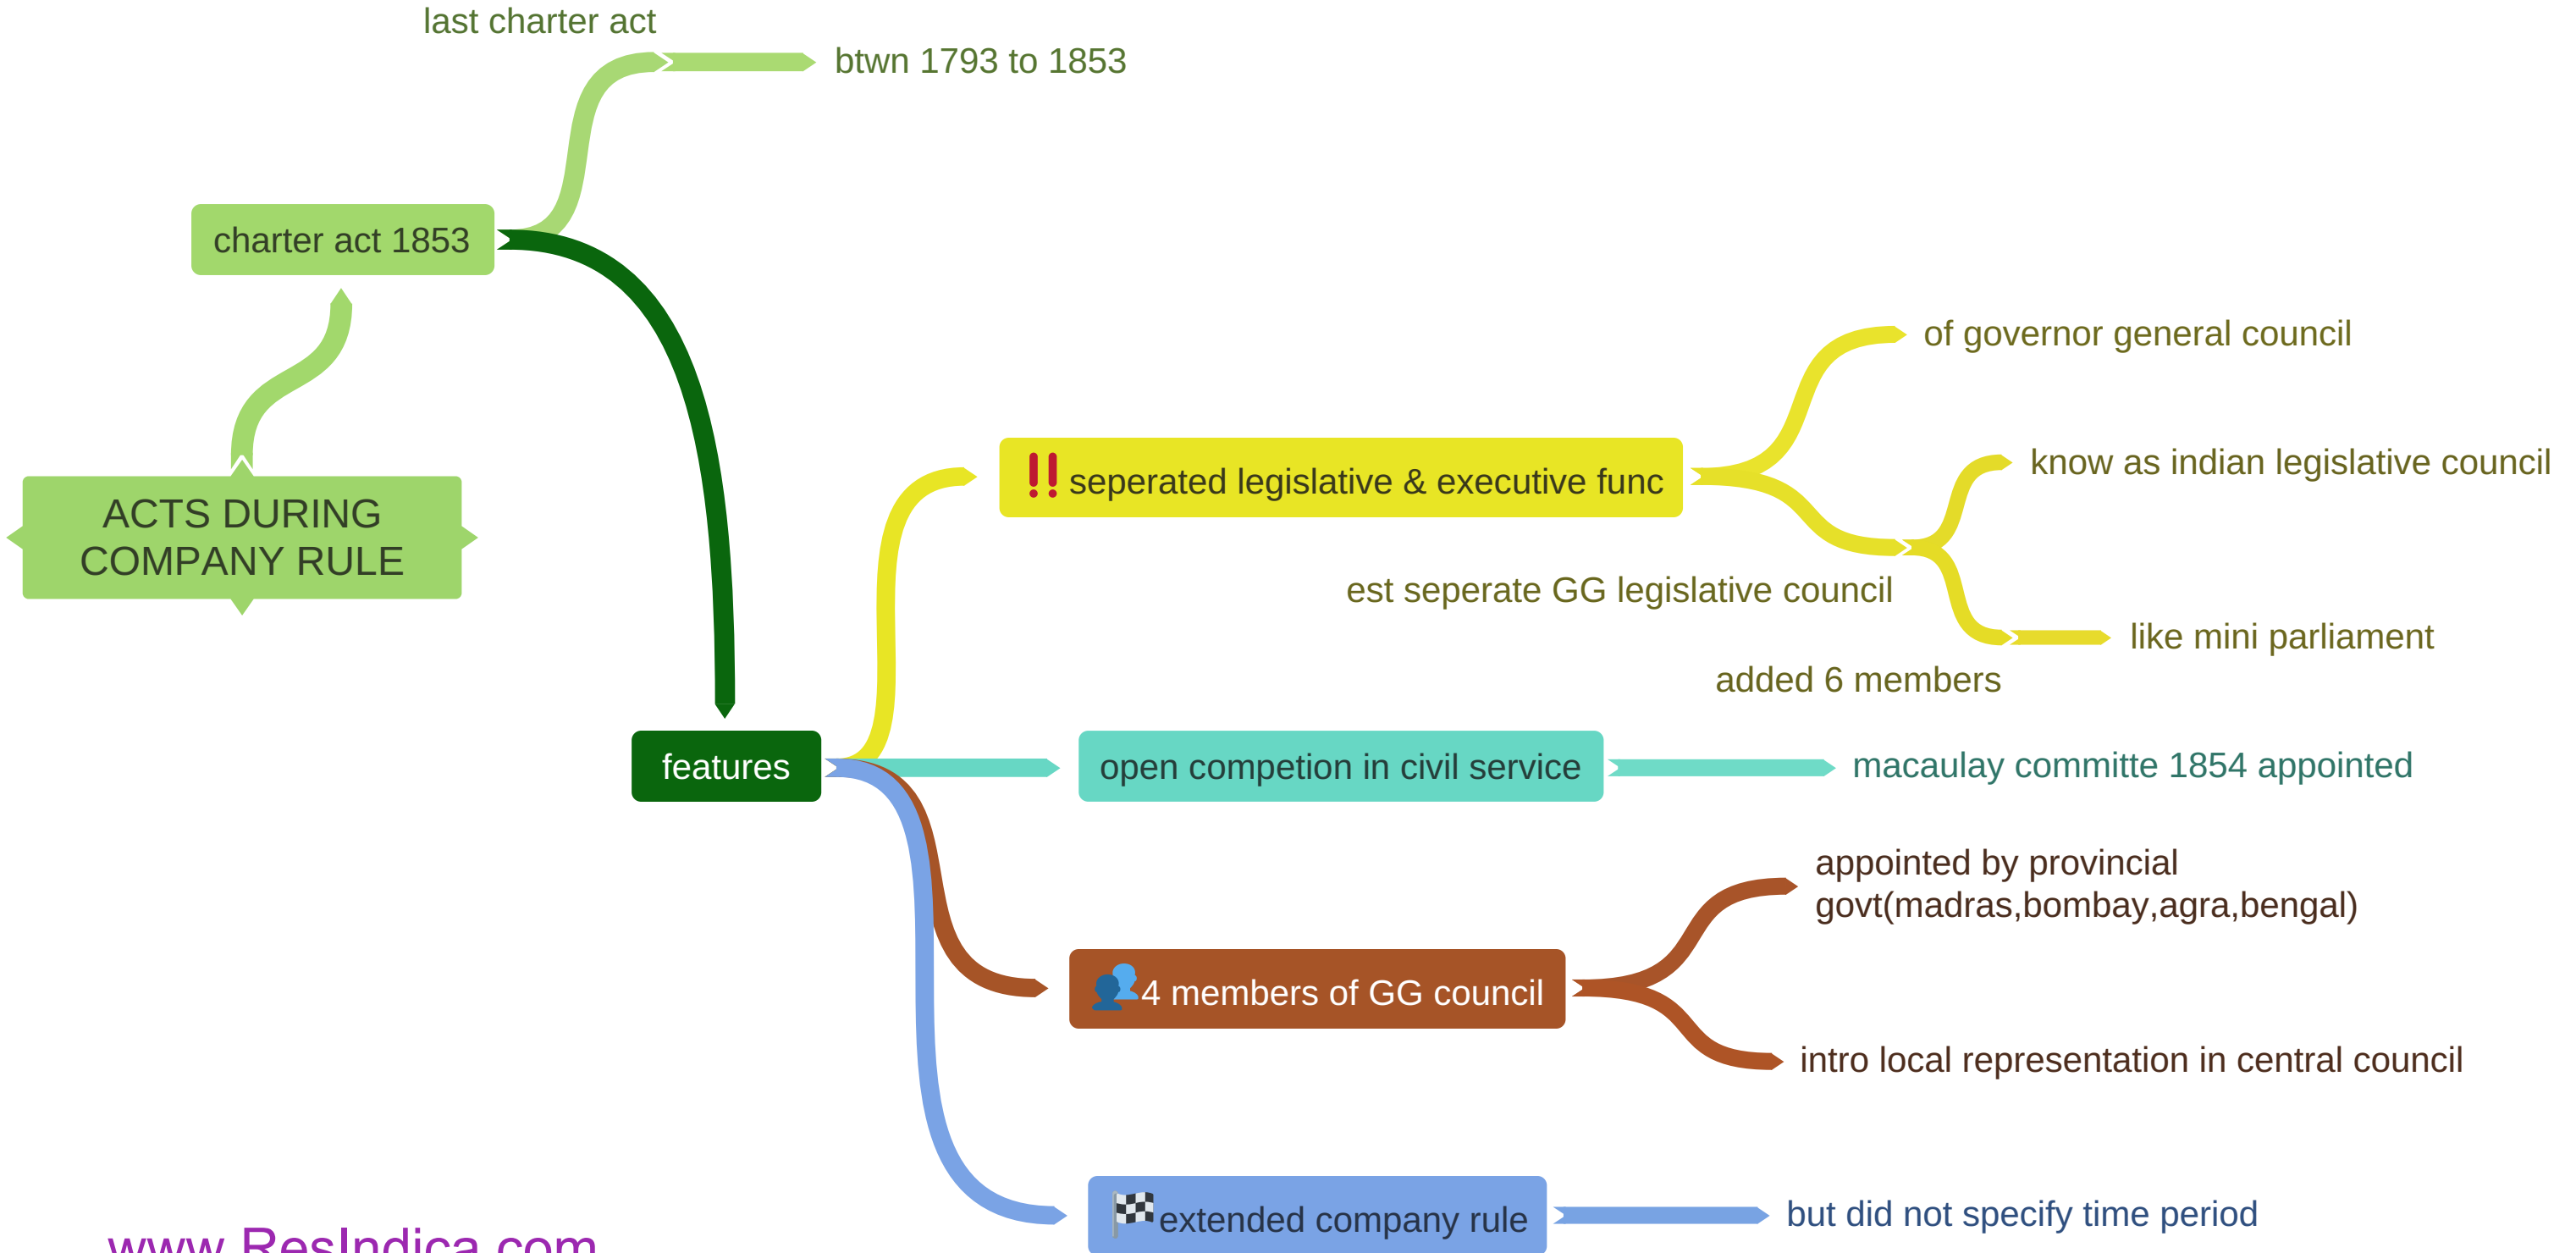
ACTS DURING COMPANY RULE

charter act 1853

last charter act

btwn 1793 to 1853

features

seperated legislative & executive func

of governor general council

est seperate GG legislative council

know as indian legislative council

like mini parliament

added 6 members

open competion in civil service

macaulay committe 1854 appointed

4 members of GG council

appointed by provincial govt(madras,bombay,agra,bengal)

intro local representation in central council

extended company rule

but did not specify time period

www.ResIndica.com